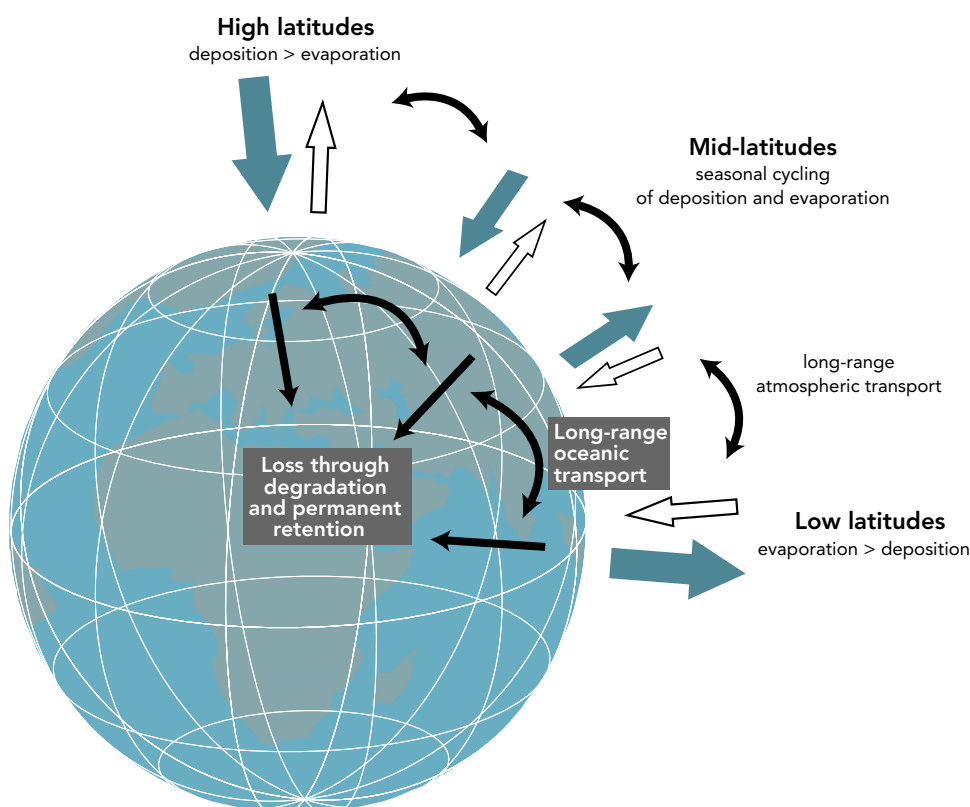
High latitudes
deposition > evaporation

Mid-latitudes
seasonal cycling of deposition and evaporation

long-range atmospheric transport

Long-range oceanic transport

Loss through degradation and permanent retention

Low latitudes
evaporation > deposition